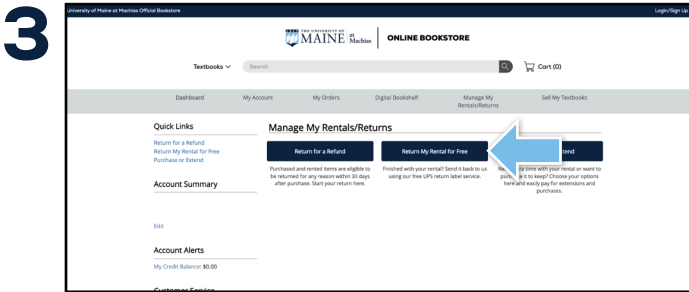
3

University of Maine at Machias Official Bookstore

Login/Sign Up

THE UNIVERSITY OF MAINE at Machias

ONLINE BOOKSTORE

Textbooks

Search

Cart (0)

Dashboard

My Account

My Orders

Digital Bookshelf

Manage My Rentals/Returns

Sell My Textbooks

Quick Links

Return for a Refund

Return My Rental for Free

Purchase or Extend

Account Summary

Edit

Account Alerts

My Credit Balance: $0.00

Customer Service

Manage My Rentals/Returns

Return for a Refund

Purchased and rented items are eligible to be returned for any reason within 30 days after purchase. Start your return here.

Return My Rental for Free

Finished with your rental? Send it back to us using our free UPS return label service.

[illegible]tend

Ne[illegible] time with your rental or want to pur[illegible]e it to keep? Choose your options here and easily pay for extensions and purchases.